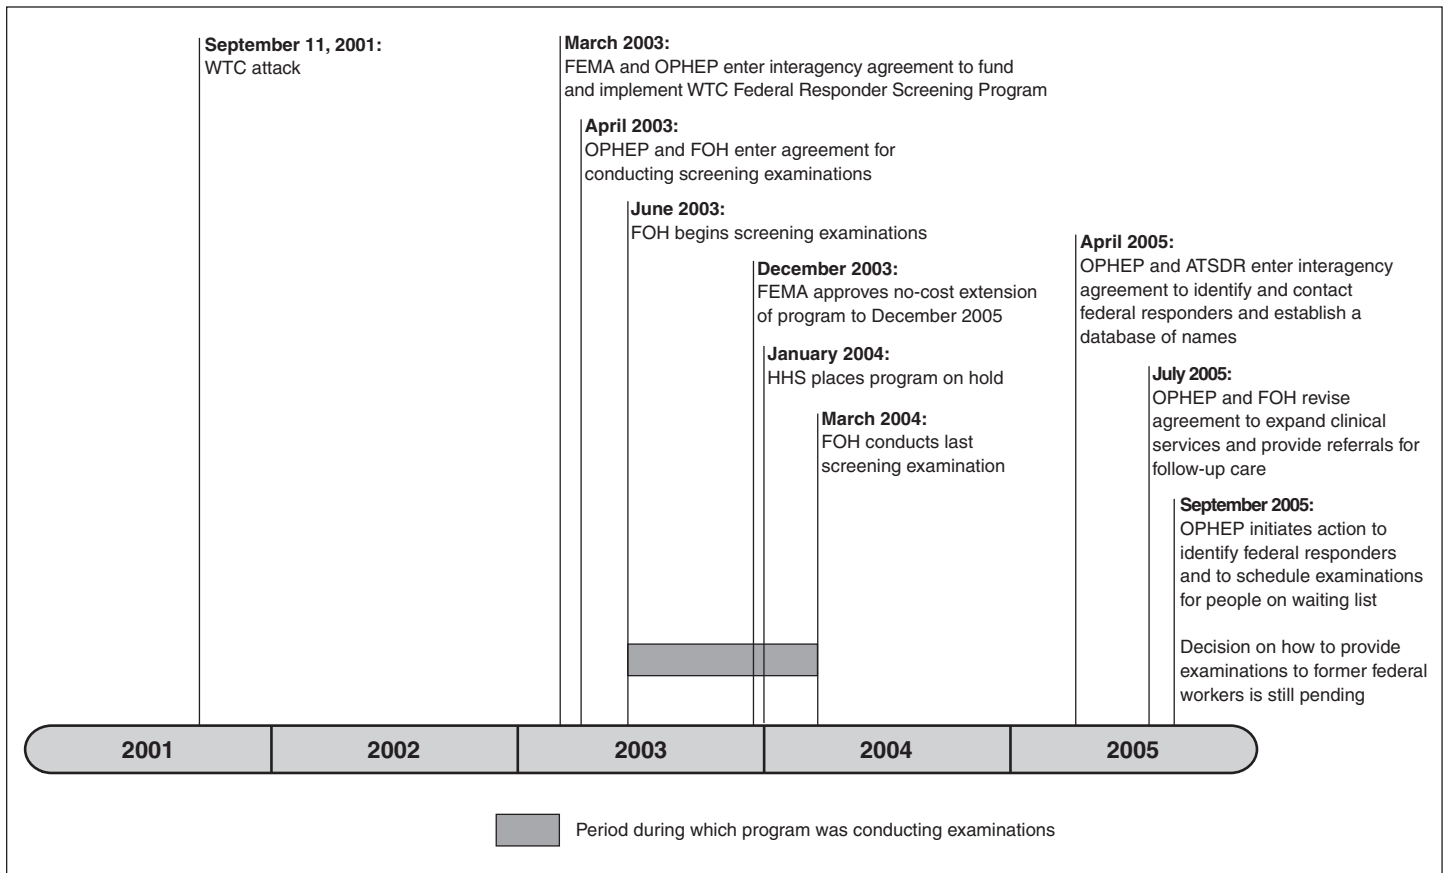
September 11, 2001:
WTC attack

March 2003:
FEMA and OPHEP enter interagency agreement to fund and implement WTC Federal Responder Screening Program

April 2003:
OPHEP and FOH enter agreement for conducting screening examinations

June 2003:
FOH begins screening examinations

December 2003:
FEMA approves no-cost extension of program to December 2005

January 2004:
HHS places program on hold

March 2004:
FOH conducts last screening examination

April 2005:
OPHEP and ATSDR enter interagency agreement to identify and contact federal responders and establish a database of names

July 2005:
OPHEP and FOH revise agreement to expand clinical services and provide referrals for follow-up care

September 2005:
OPHEP initiates action to identify federal responders and to schedule examinations for people on waiting list

Decision on how to provide examinations to former federal workers is still pending

2001 2002 2003 2004 2005

Period during which program was conducting examinations